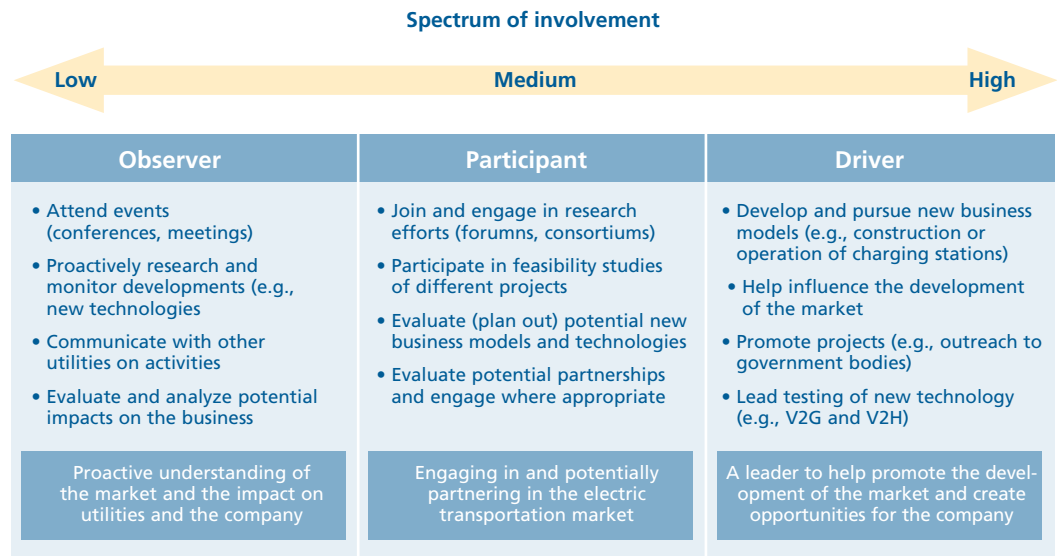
Spectrum of involvement

Low

Medium

High

Observer

• Attend events (conferences, meetings)

• Proactively research and monitor developments (e.g., new technologies

• Communicate with other utilities on activities

• Evaluate and analyze potential impacts on the business

Proactive understanding of the market and the impact on utilities and the company

Participant

• Join and engage in research efforts (forumns, consortiums)

• Participate in feasibility studies of different projects

• Evaluate (plan out) potential new business models and technologies

• Evaluate potential partnerships and engage where appropriate

Engaging in and potentially partnering in the electric transportation market

Driver

• Develop and pursue new business models (e.g., construction or operation of charging stations)

• Help influence the development of the market

• Promote projects (e.g., outreach to government bodies)

• Lead testing of new technology (e.g., V2G and V2H)

A leader to help promote the development of the market and create opportunities for the company